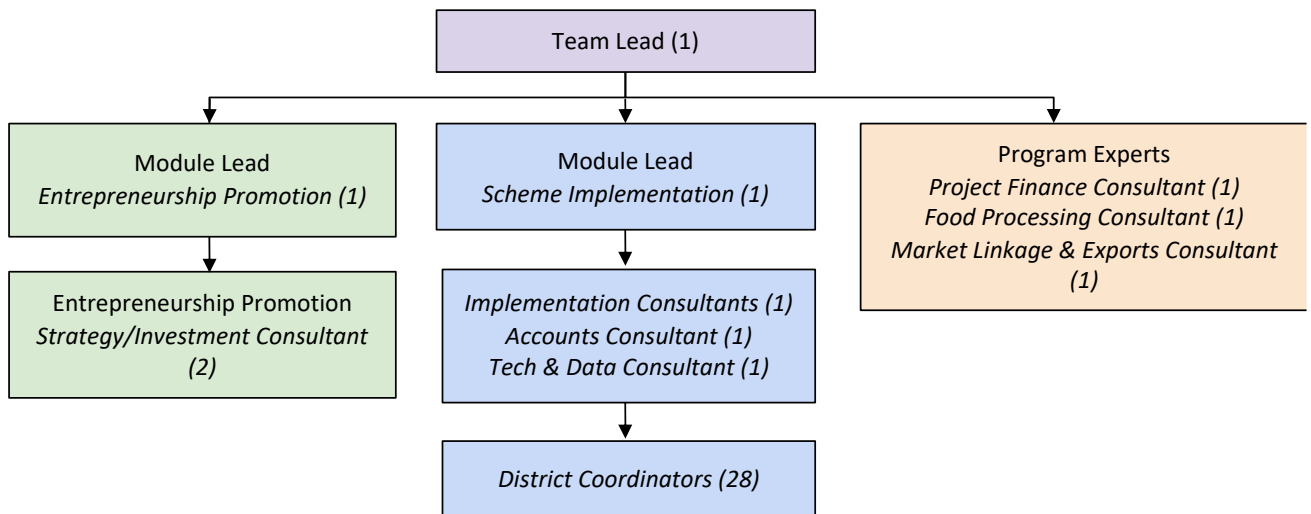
Team Lead (1)

Module Lead
*Entrepreneurship Promotion (1)*

Entrepreneurship Promotion
*Strategy/Investment Consultant (2)*

Module Lead
*Scheme Implementation (1)*

*Implementation Consultants (1)*
*Accounts Consultant (1)*
*Tech & Data Consultant (1)*

*District Coordinators (28)*

Program Experts
*Project Finance Consultant (1)*
*Food Processing Consultant (1)*
*Market Linkage & Exports Consultant (1)*